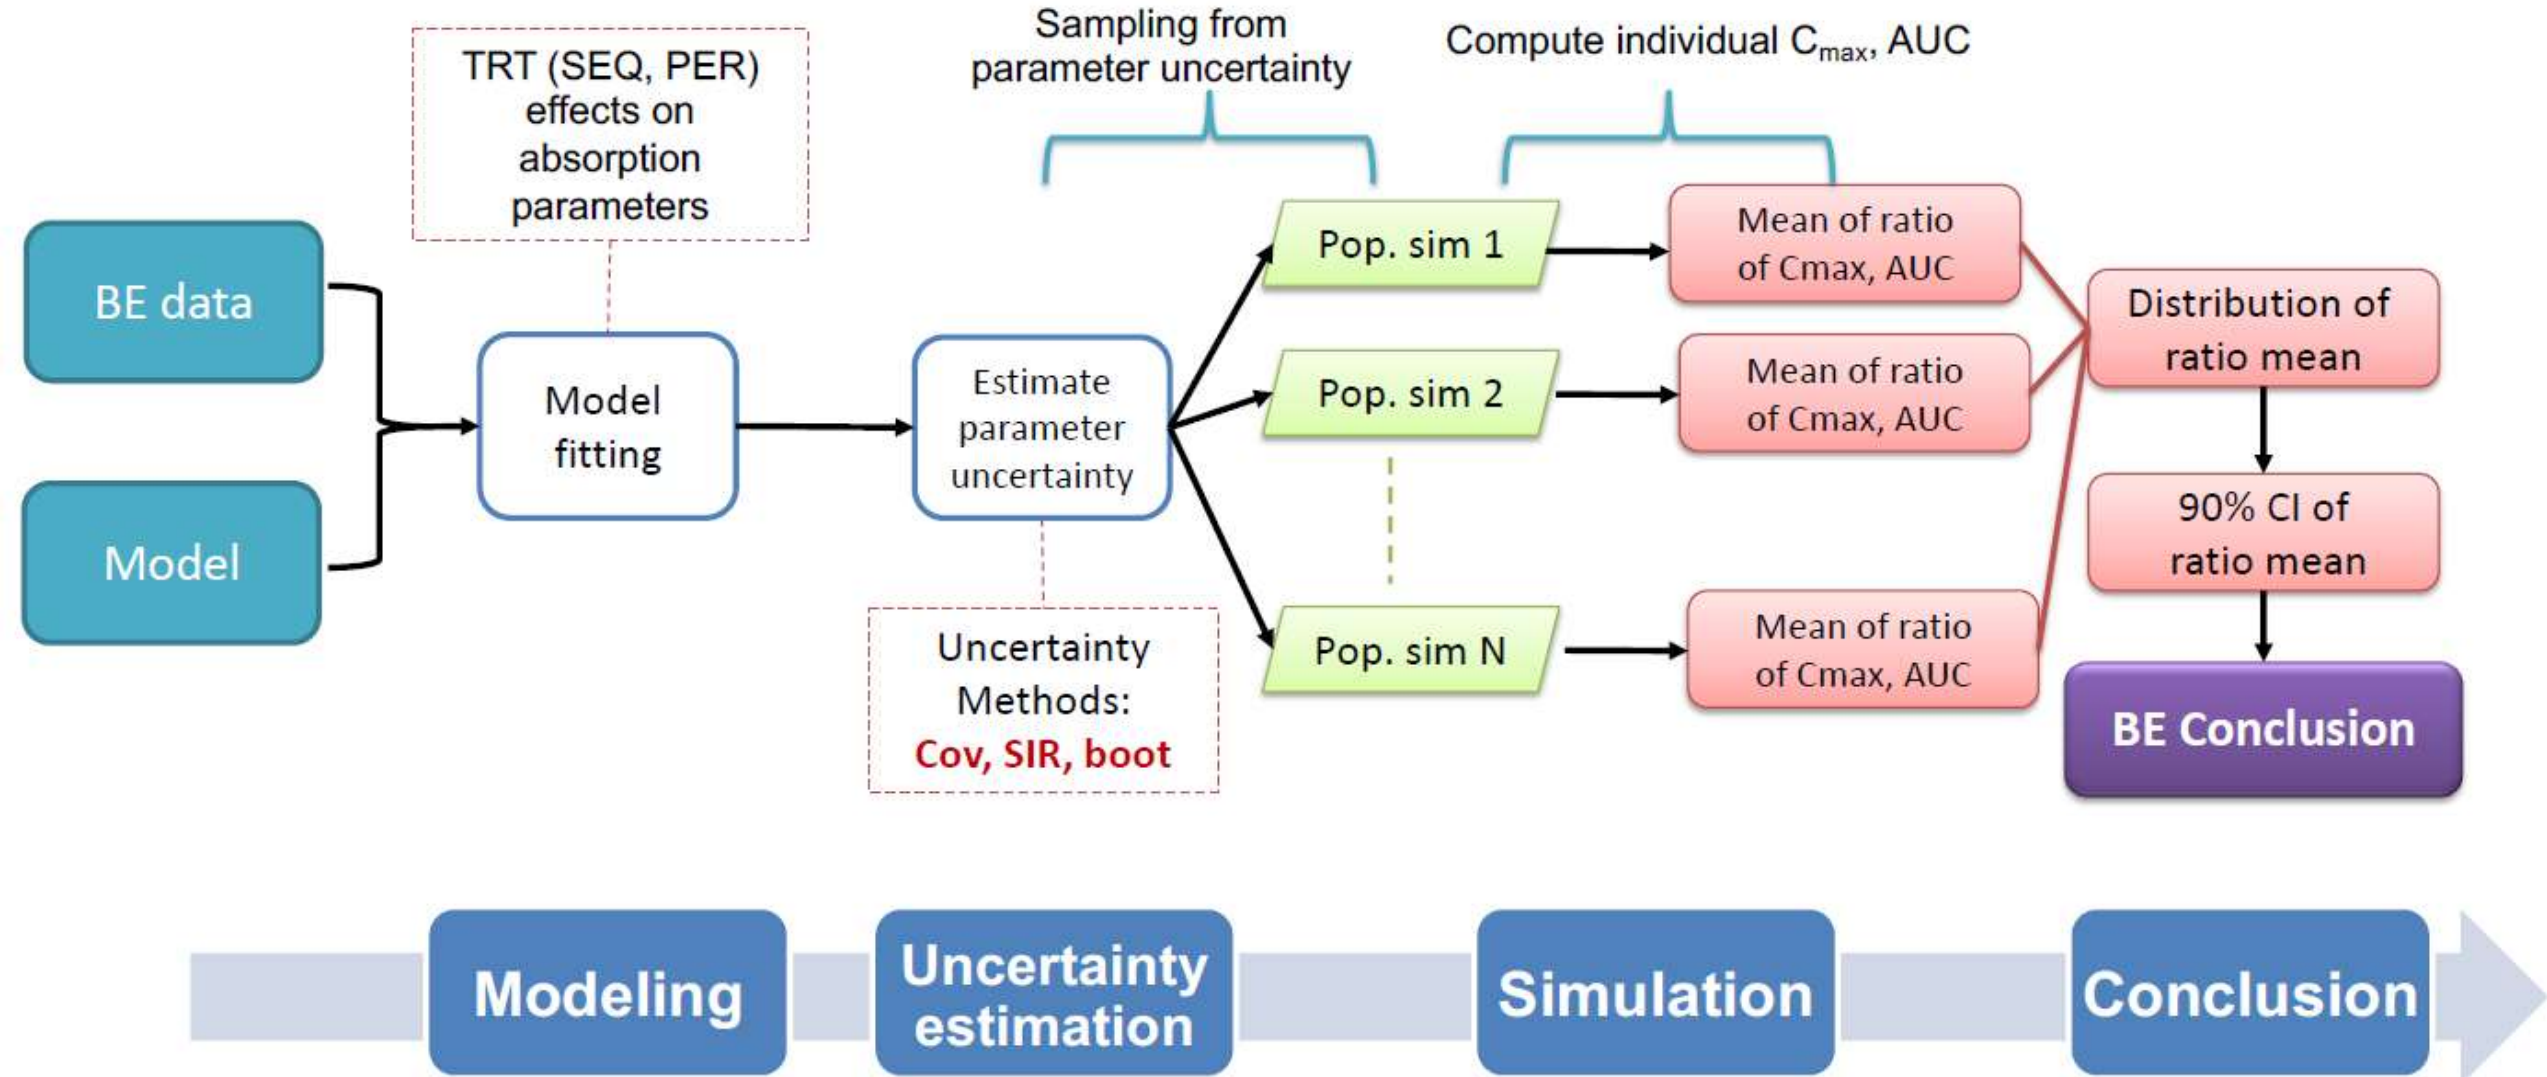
TRT (SEQ, PER) effects on absorption parameters

Sampling from parameter uncertainty

Compute individual $C_{max}$, AUC

BE data

Model

Model fitting

Estimate parameter uncertainty

Uncertainty Methods: Cov, SIR, boot

Pop. sim 1

Pop. sim 2

Pop. sim N

Mean of ratio of Cmax, AUC

Mean of ratio of Cmax, AUC

Mean of ratio of Cmax, AUC

Distribution of ratio mean

90% CI of ratio mean

BE Conclusion

Modeling

Uncertainty estimation

Simulation

Conclusion